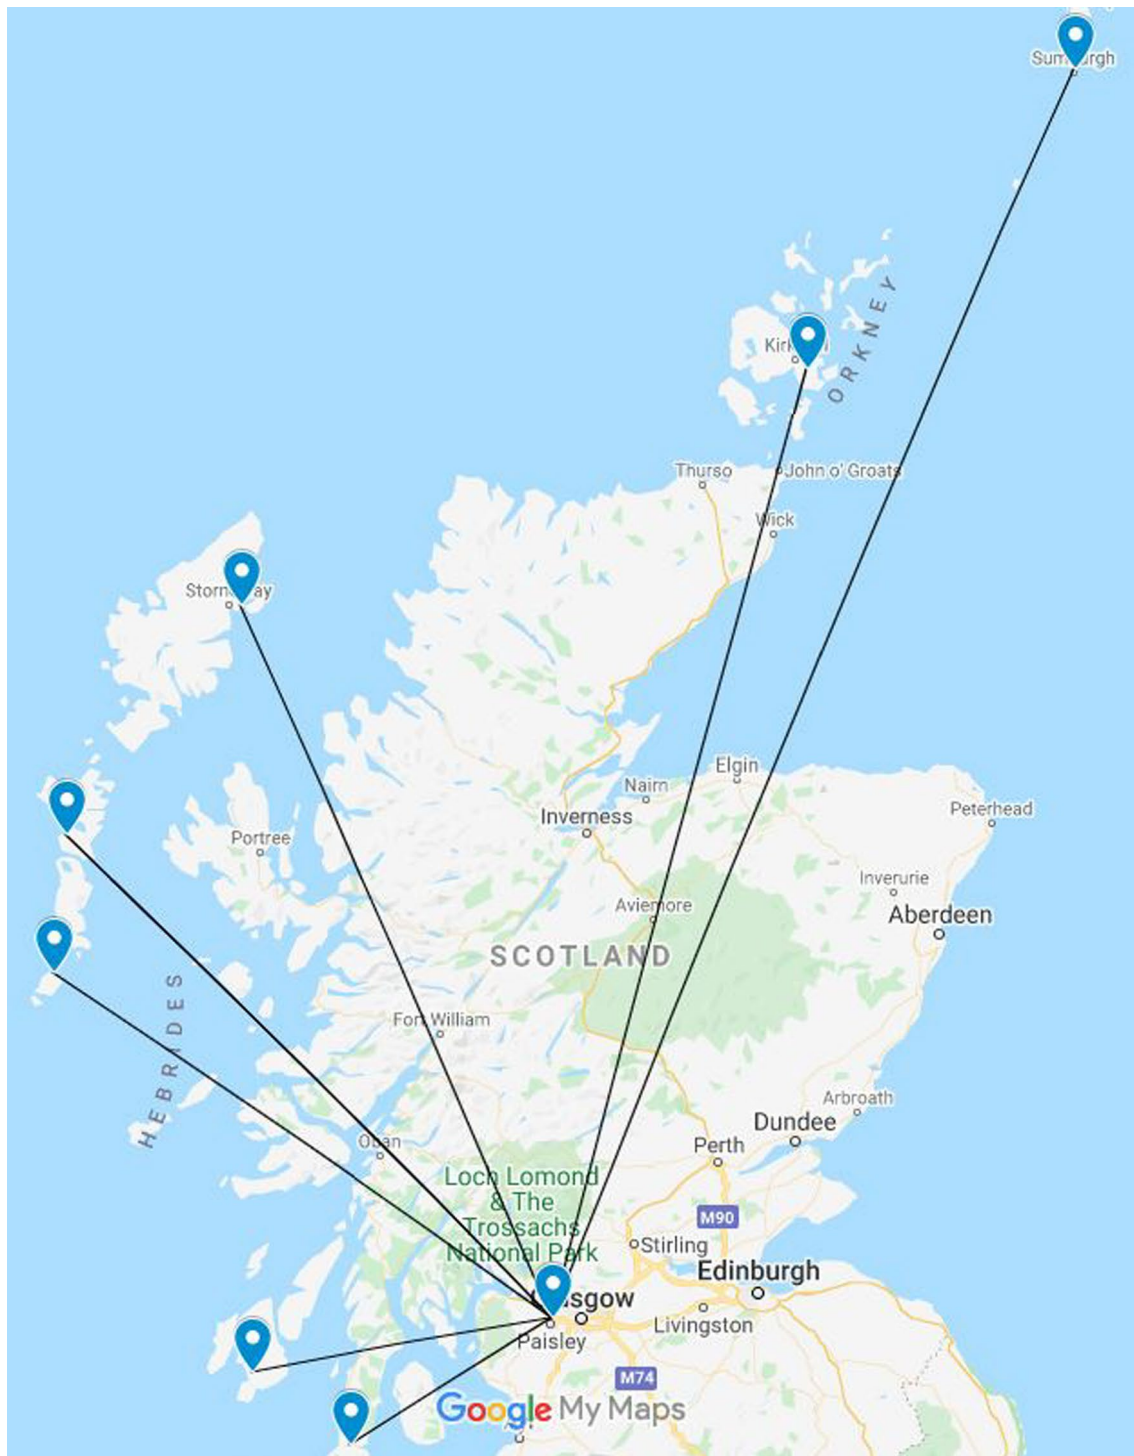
Sum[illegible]rgh

ORKNEY

Kirk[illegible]

Thurso

John o' Groats

Wick

Storn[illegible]ay

Elgin

Nairn

Peterhead

Inverness

Portree

Inverurie

Aviemore

Aberdeen

SCOTLAND

HEBRIDES

Fort William

Arbroath

Dundee

Oban

Perth

Loch Lomond & The Trossachs National Park

M90

Stirling

Edinburgh

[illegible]sgow

Livingston

Paisley

M74

Google My Maps